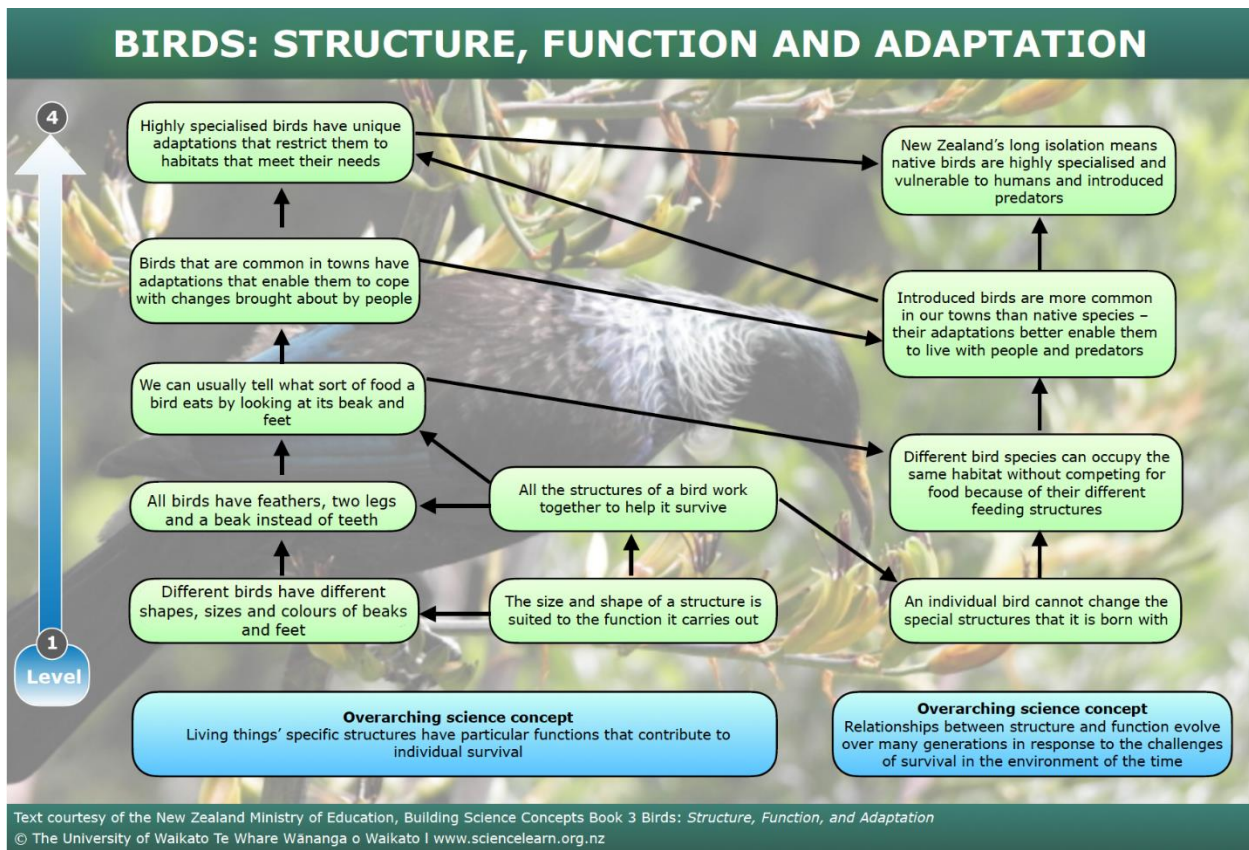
BIRDS: STRUCTURE, FUNCTION AND ADAPTATION

4

Highly specialised birds have unique adaptations that restrict them to habitats that meet their needs

Birds that are common in towns have adaptations that enable them to cope with changes brought about by people

We can usually tell what sort of food a bird eats by looking at its beak and feet

All birds have feathers, two legs and a beak instead of teeth

Different birds have different shapes, sizes and colours of beaks and feet

All the structures of a bird work together to help it survive

The size and shape of a structure is suited to the function it carries out

New Zealand's long isolation means native birds are highly specialised and vulnerable to humans and introduced predators

Introduced birds are more common in our towns than native species – their adaptations better enable them to live with people and predators

Different bird species can occupy the same habitat without competing for food because of their different feeding structures

An individual bird cannot change the special structures that it is born with

1

Level

Overarching science concept
Living things' specific structures have particular functions that contribute to individual survival

Overarching science concept
Relationships between structure and function evolve over many generations in response to the challenges of survival in the environment of the time

Text courtesy of the New Zealand Ministry of Education, Building Science Concepts Book 3 Birds: Structure, Function, and Adaptation
© The University of Waikato Te Whare Wānanga o Waikato | www.sciencelearn.org.nz